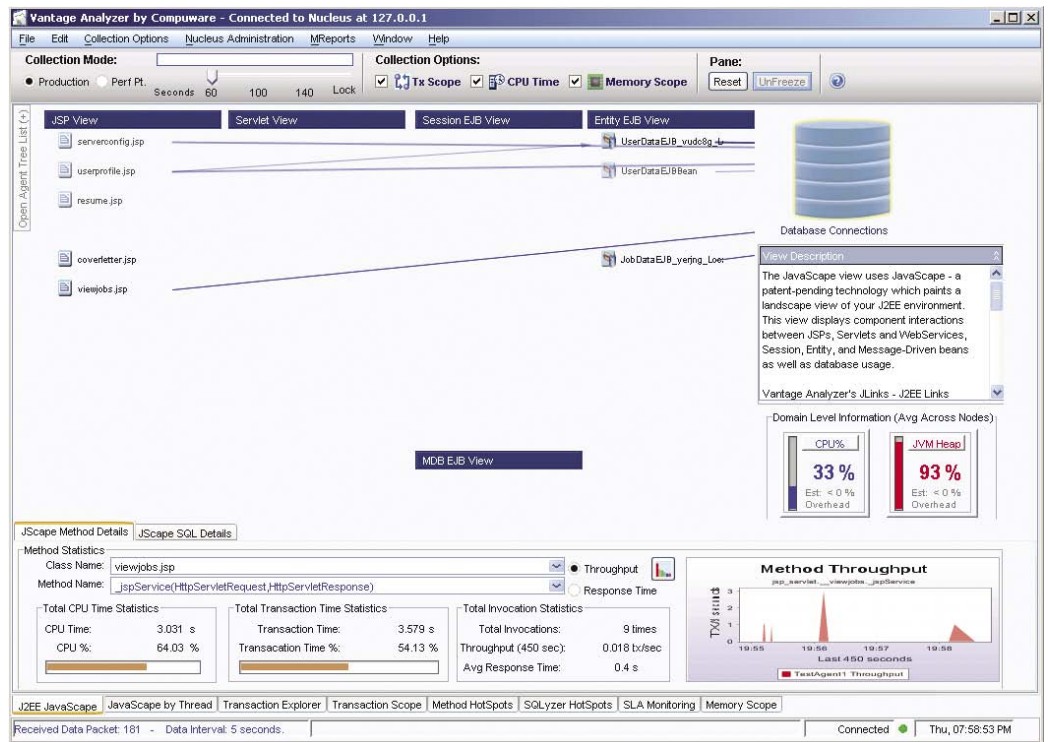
Vantage Analyzer by Compuware - Connected to Nucleus at 127.0.0.1

File Edit Collection Options Nucleus Administration MReports Window Help

Collection Mode:
Production Perf Pt.
Seconds 60 100 140 Lock

Collection Options:
Tx Scope CPU Time Memory Scope

Pane:
Reset UnFreeze

Open Agent Tree List (+)

JSP View | Servlet View | Session EJB View | Entity EJB View

serverconfig.jsp
userprofile.jsp
resume.jsp
coverletter.jsp
viewjobs.jsp

UserDataEJB_vudc8g_L
UserDataEJBBean
JobDataEJB_yerjng_Loc

Database Connections

View Description

The JavaScape view uses JavaScape - a patent-pending technology which paints a landscape view of your J2EE environment. This view displays component interactions between JSPs, Servlets and WebServices, Session, Entity, and Message-Driven beans as well as database usage.

Vantage Analyzer's JLinks - J2EE Links

Domain Level Information (Avg Across Nodes)

CPU%
33 %
Est: < 0 %
Overhead

JVM Heap
93 %
Est: < 0 %
Overhead

MDB EJB View

JScape Method Details | JScape SQL Details

Method Statistics
Class Name: viewjobs.jsp
Method Name: _jspService(HttpServletRequest,HttpServletResponse)
Throughput
Response Time

Total CPU Time Statistics
CPU Time: 3.031 s
CPU %: 64.03 %

Total Transaction Time Statistics
Transaction Time: 3.579 s
Transaction Time %: 54.13 %

Total Invocation Statistics
Total Invocations: 9 times
Throughput (450 sec): 0.018 tx/sec
Avg Response Time: 0.4 s

Method Throughput
jsp_servlet._viewjobs._jspService
TX/5 secs
3
2
1
0
19:55 19:56 19:57 19:58
Last 450 seconds
TestAgent1 Throughput

J2EE JavaScape | JavaScape by Thread | Transaction Explorer | Transaction Scope | Method HotSpots | SQLyzer HotSpots | SLA Monitoring | Memory Scope

Received Data Packet: 181 - Data Interval: 5 seconds.
Connected
Thu, 07:58:53 PM